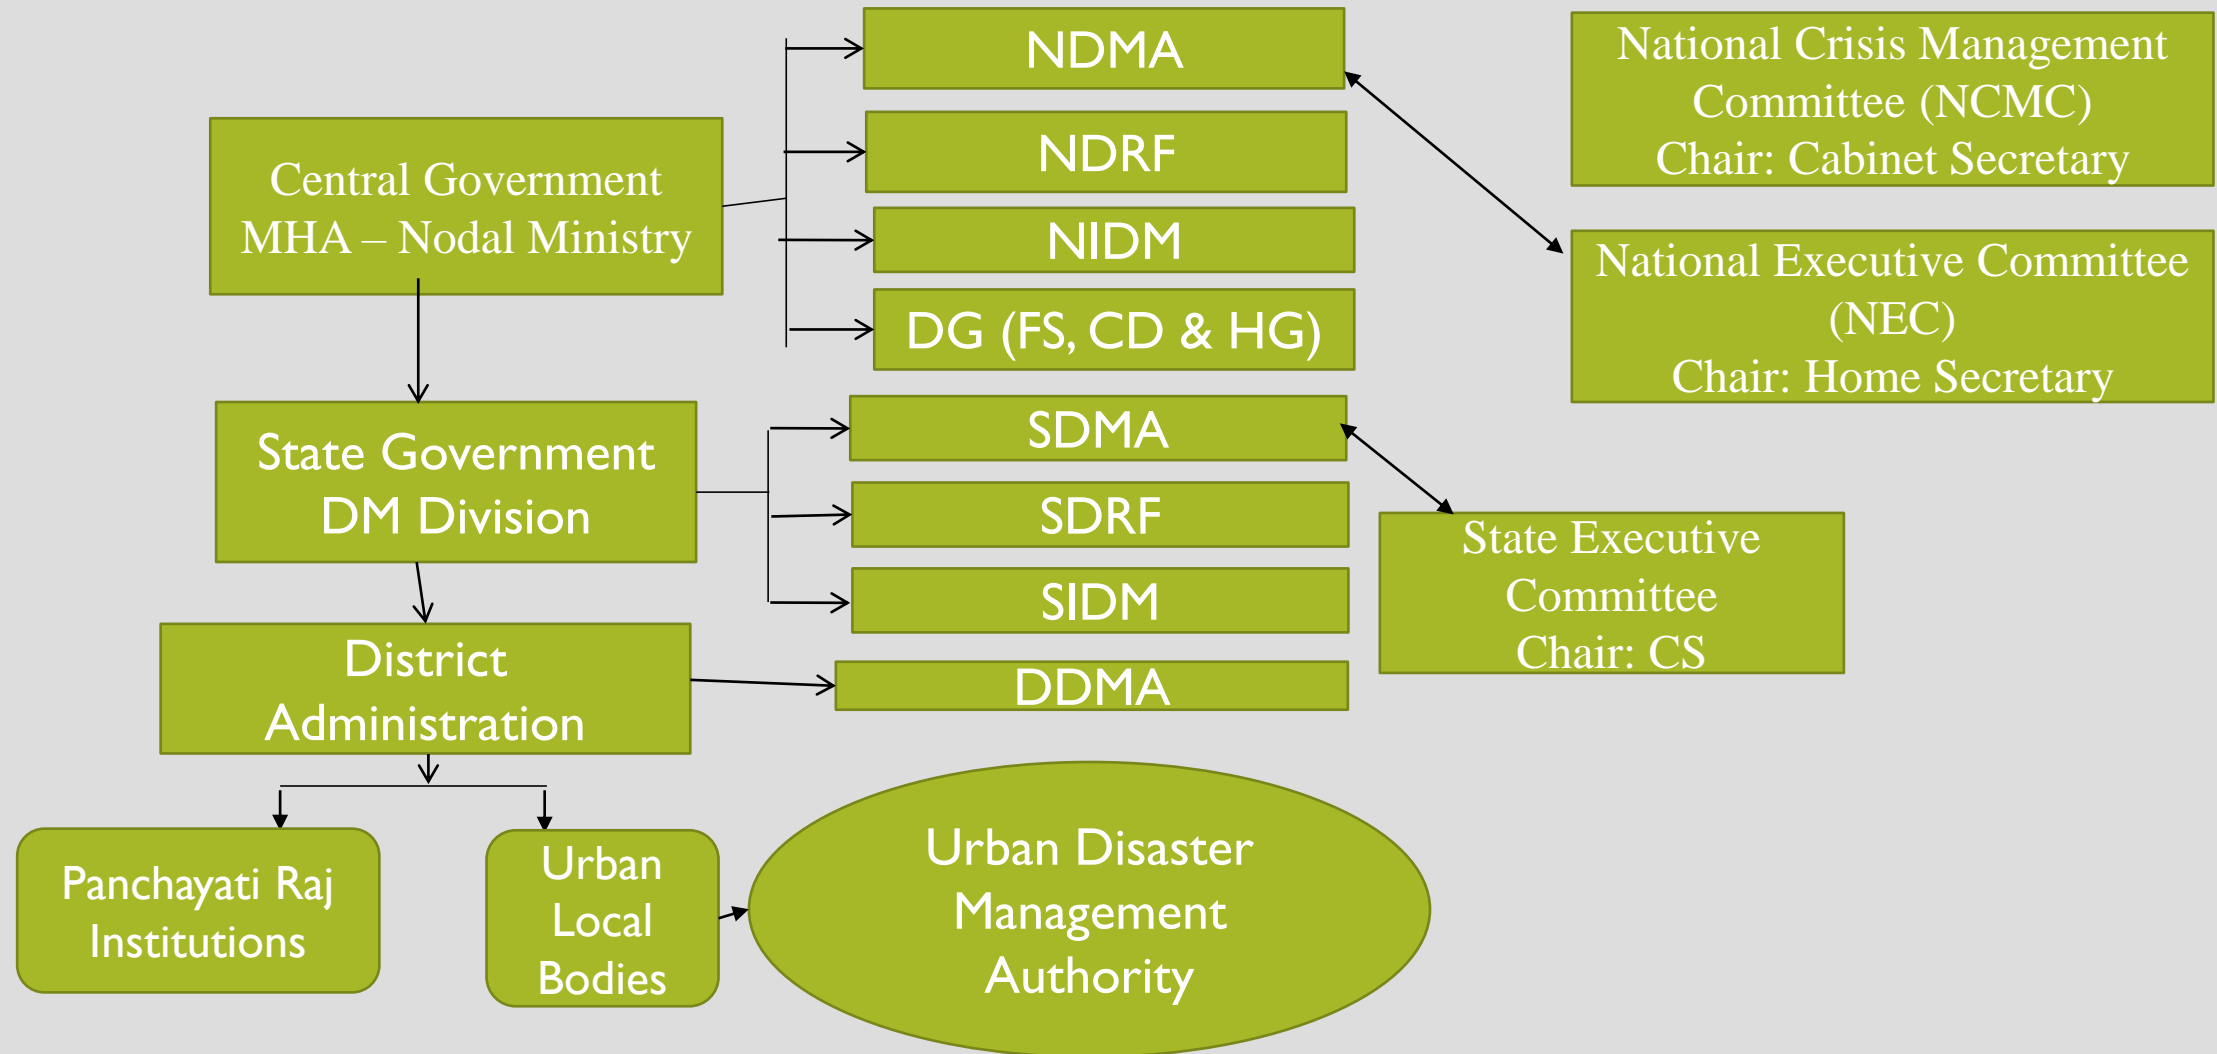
Central Government
MHA – Nodal Ministry

NDMA

NDRF

NIDM

DG (FS, CD & HG)

National Crisis Management Committee (NCMC)
Chair: Cabinet Secretary

National Executive Committee (NEC)
Chair: Home Secretary

State Government
DM Division

SDMA

SDRF

SIDM

State Executive Committee
Chair: CS

District Administration

DDMA

Panchayati Raj Institutions

Urban Local Bodies

Urban Disaster Management Authority